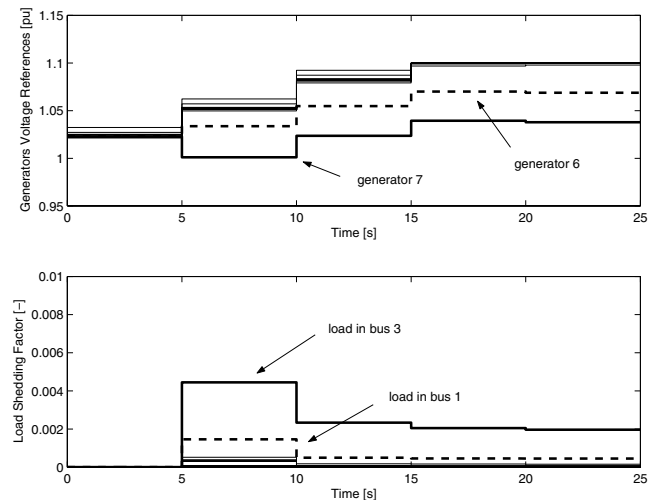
1.15
1.1
1.05
1
0.95
Generators Voltage References [pu]
0
5
10
15
20
25
Time [s]
generator 7
generator 6

0.01
0.008
0.006
0.004
0.002
0
Load Shedding Factor [–]
0
5
10
15
20
25
Time [s]
load in bus 3
load in bus 1